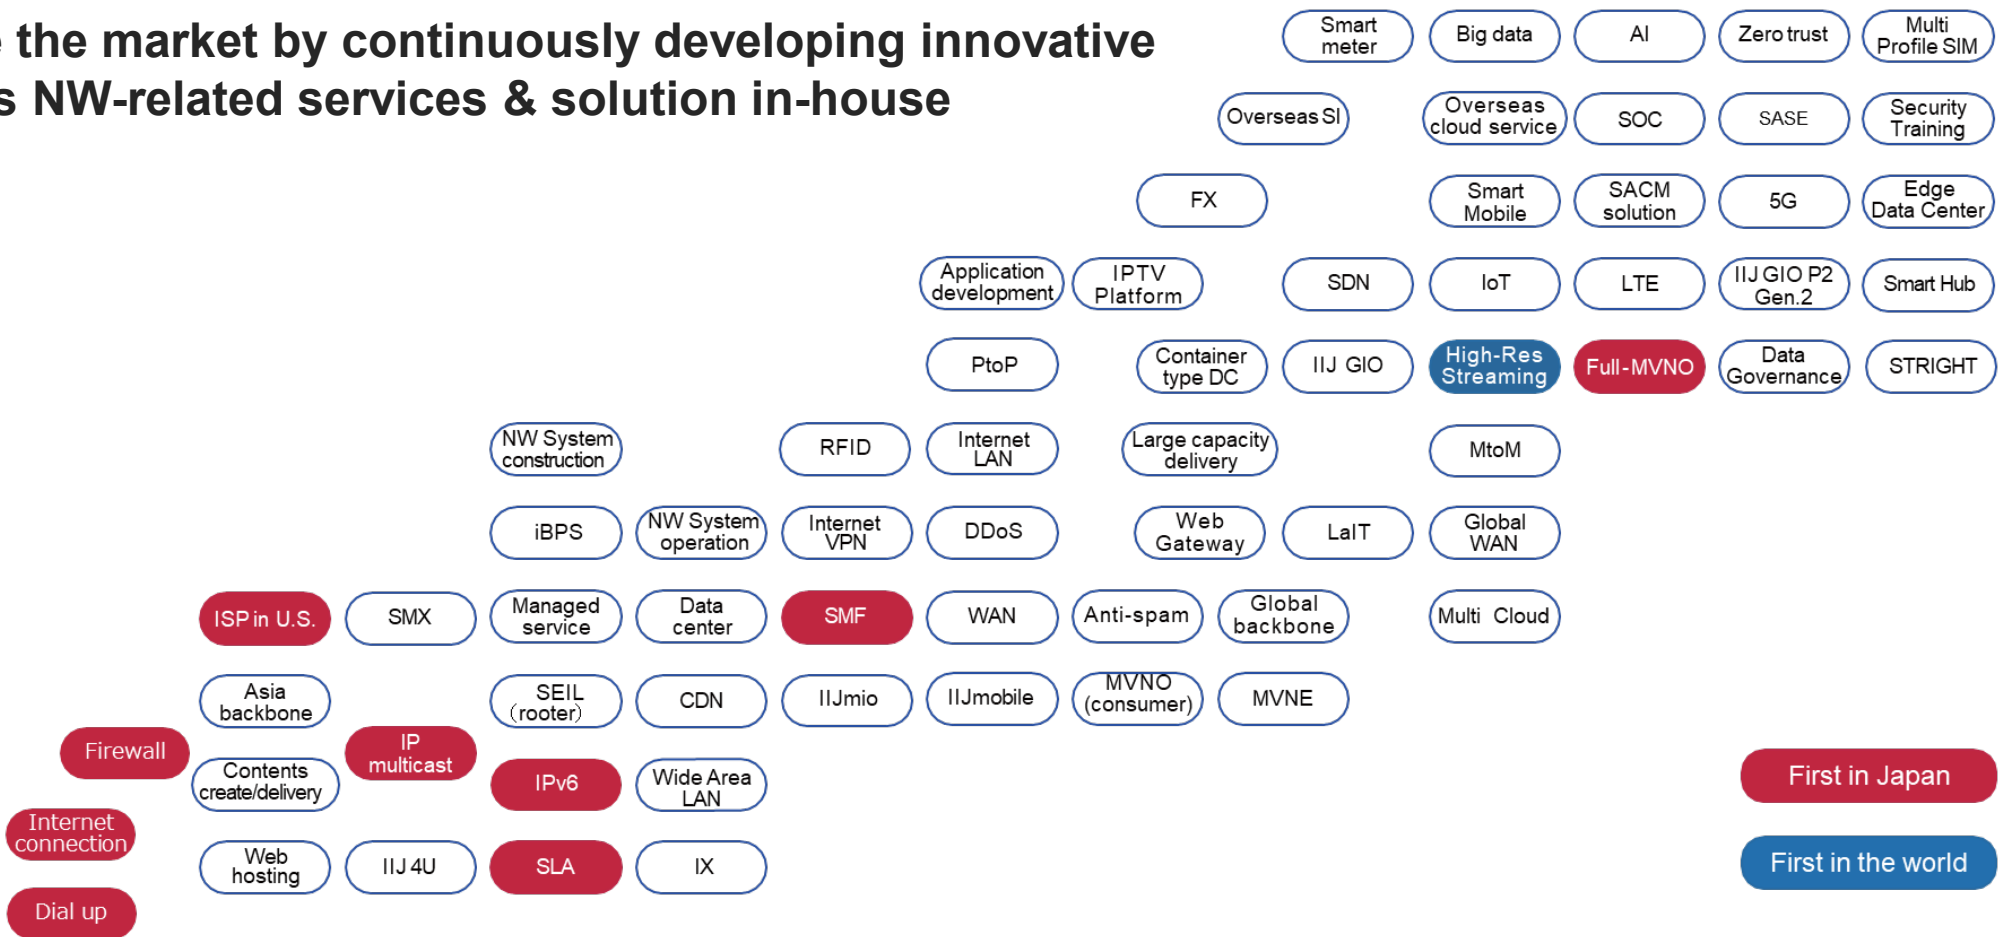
the market by continuously developing innovative
s NW-related services & solution in-house

Smart meter
Big data
AI
Zero trust
Multi Profile SIM

Overseas SI
Overseas cloud service
SOC
SASE
Security Training

FX
Smart Mobile
SACM solution
5G
Edge Data Center

Application development
IPTV Platform
SDN
IoT
LTE
IIJ GIO P2 Gen.2
Smart Hub

PtoP
Container type DC
IIJ GIO
High-Res Streaming
Full-MVNO
Data Governance
STRIGHT

NW System construction
RFID
Internet LAN
Large capacity delivery
MtoM

iBPS
NW System operation
Internet VPN
DDoS
Web Gateway
LaIT
Global WAN

ISP in U.S.
SMX
Managed service
Data center
SMF
WAN
Anti-spam
Global backbone
Multi Cloud

Asia backbone
SEIL (rooter)
CDN
IIJmio
IIJmobile
MVNO (consumer)
MVNE

Firewall
IP multicast
Contents create/delivery
IPv6
Wide Area LAN

Internet connection
Web hosting
IIJ 4U
SLA
IX

Dial up

First in Japan
First in the world